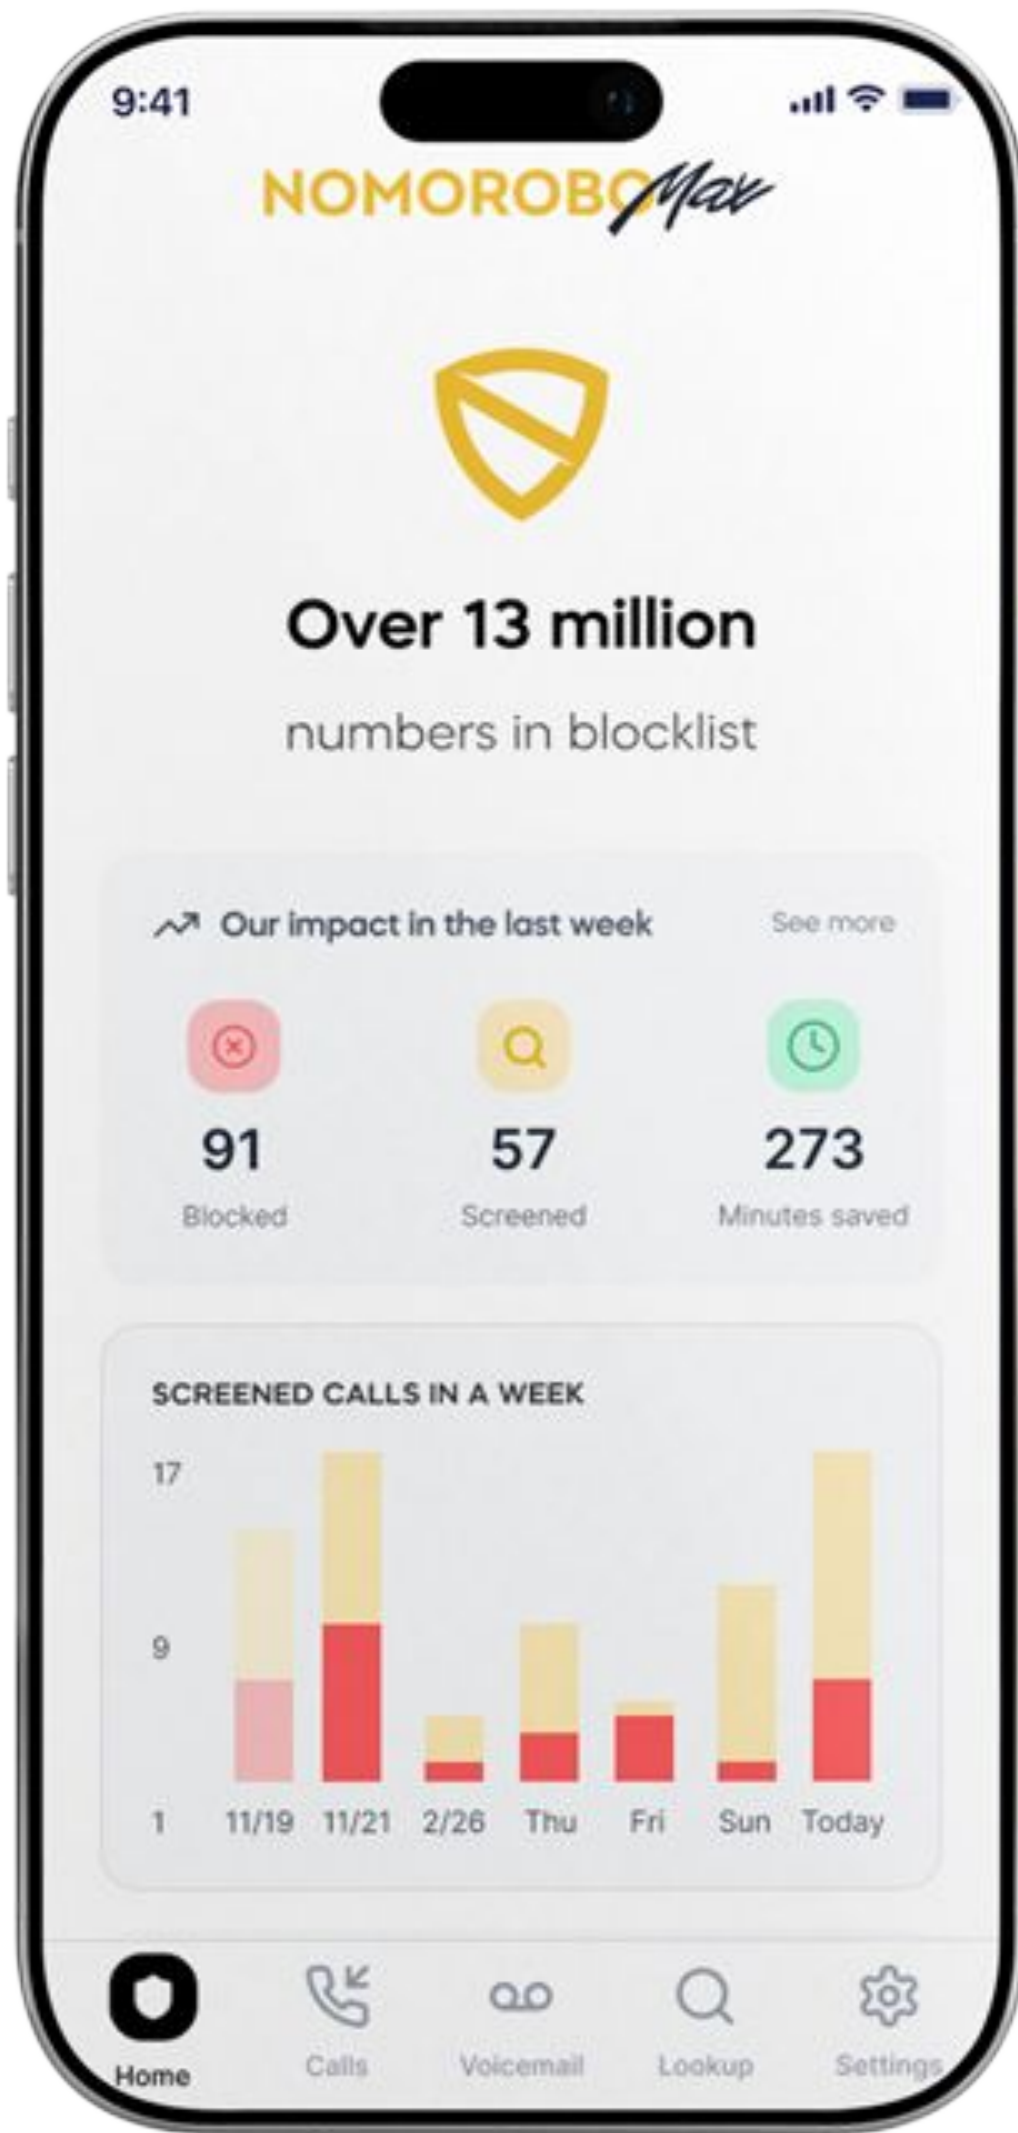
9:41

NOMOROBO Max

Over 13 million

numbers in blocklist

Our impact in the last week
See more

91
Blocked

57
Screened

273
Minutes saved

SCREENED CALLS IN A WEEK

17
9
1

11/19 11/21 2/26 Thu Fri Sun Today

Home
Calls
Voicemail
Lookup
Settings